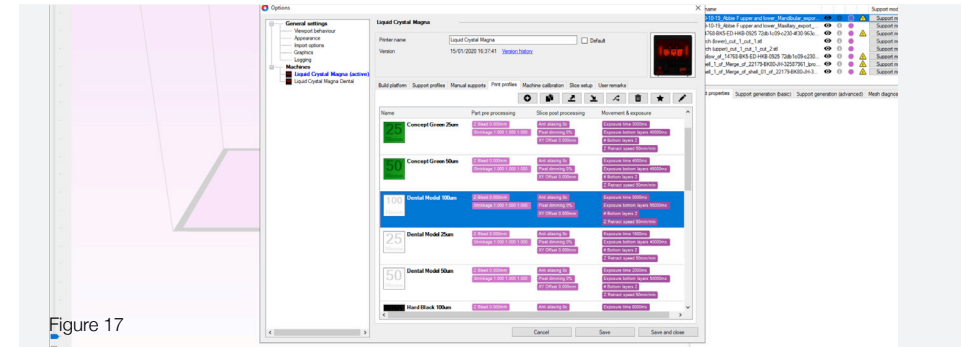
Options

General settings
Viewport behaviour
Appearance
Import options
Graphics
Logging
Machines
Liquid Crystal Magna (active)
Liquid Crystal Magna Dental

Liquid Crystal Magna

Printer name: Liquid Crystal Magna
Default
Version: 15/01/2020 15:37:41 Version history

Build platform | Support profiles | Manual supports | Print profiles | Machine calibration | Slice setup | User remarks

| Name | Part pre processing | Slice post processing | Movement & exposure |
|---|---|---|---|
| Concept Green 25um | Z Bleed 0.000mm; Shrinkage 1.000 1.000 1.000 | Anti aliasing 8x; Pixel dimming 0%; XY Offset 0.000mm | Exposure time 3000ms; Exposure bottom layers 40000ms; # Bottom layers 2; Z Retract speed 50mm/min |
| Concept Green 50um | Z Bleed 0.000mm; Shrinkage 1.000 1.000 1.000 | Anti aliasing 8x; Pixel dimming 0%; XY Offset 0.000mm | Exposure time 4000ms; Exposure bottom layers 40000ms; # Bottom layers 2; Z Retract speed 50mm/min |
| Dental Model 100um | Z Bleed 0.000mm; Shrinkage 1.000 1.000 1.000 | Anti aliasing 8x; Pixel dimming 0%; XY Offset 0.000mm | Exposure time 3000ms; Exposure bottom layers 50000ms; # Bottom layers 2; Z Retract speed 50mm/min |
| Dental Model 25um | Z Bleed 0.000mm; Shrinkage 1.000 1.000 1.000 | Anti aliasing 8x; Pixel dimming 0%; XY Offset 0.000mm | Exposure time 1800ms; Exposure bottom layers 40000ms; # Bottom layers 2; Z Retract speed 50mm/min |
| Dental Model 50um | Z Bleed 0.000mm; Shrinkage 1.000 1.000 1.000 | Anti aliasing 8x; Pixel dimming 0%; XY Offset 0.000mm | Exposure time 2000ms; Exposure bottom layers 40000ms; # Bottom layers 2; Z Retract speed 50mm/min |
| Hard Black 100um | Z Bleed 0.000mm | Anti aliasing 8x | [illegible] |

Cancel | Save | Save and close

Name
...10-19_Abbie F upper and lower_Mandibular_expor...
...10-19_Abbie F upper and lower_Maxillary_export...
...4768-BK5-ED-HKB-0925 72db1c09-c230-4f30-963c...
...ch (lower)_cut_1.stl
...ch (upper)_cut_1_cut_1_cut_2.stl
...llow_of_14768-BK5-ED-HKB-0925 72db1c09-c230...
...ell_1_of_Merge_of_22179-BK80-JH-32587961_Ipro...
...ell_1_of_Merge_of_shell_01_of_22179-BK80-JH-3...
Support mod
Support m

...d properties | Support generation (basic) | Support generation (advanced) | Mesh diagno...

Figure 17